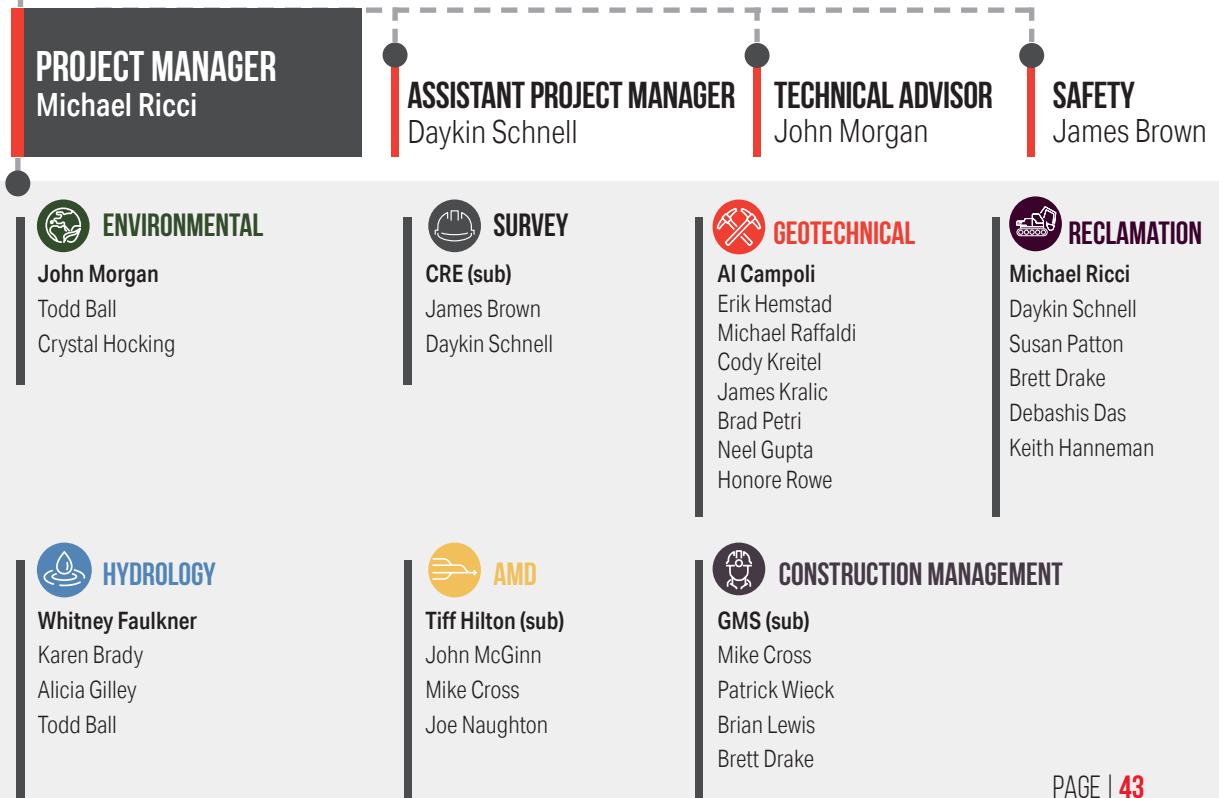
PROJECT MANAGER
Michael Ricci

ASSISTANT PROJECT MANAGER
Daykin Schnell

TECHNICAL ADVISOR
John Morgan

SAFETY
James Brown

ENVIRONMENTAL
John Morgan
Todd Ball
Crystal Hocking

SURVEY
CRE (sub)
James Brown
Daykin Schnell

GEOTECHNICAL
Al Campoli
Erik Hemstad
Michael Raffaldi
Cody Kreitel
James Kralic
Brad Petri
Neel Gupta
Honore Rowe

RECLAMATION
Michael Ricci
Daykin Schnell
Susan Patton
Brett Drake
Debashis Das
Keith Hanneman

HYDROLOGY
Whitney Faulkner
Karen Brady
Alicia Gilley
Todd Ball

AMD
Tiff Hilton (sub)
John McGinn
Mike Cross
Joe Naughton

CONSTRUCTION MANAGEMENT
GMS (sub)
Mike Cross
Patrick Wieck
Brian Lewis
Brett Drake

PAGE | 43